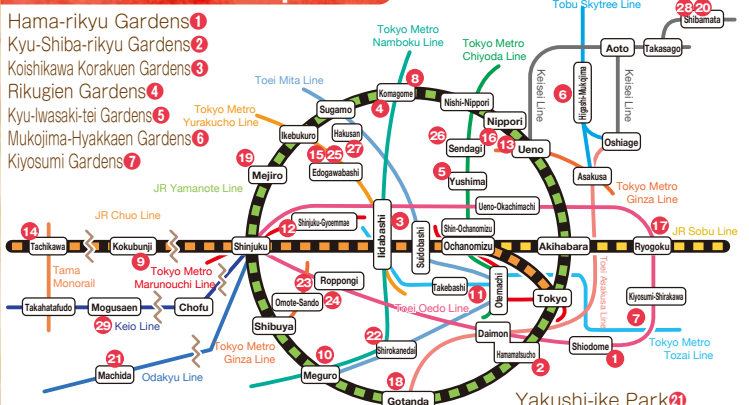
Hama-rikyu Gardens 1
Kyu-Shiba-rikyu Gardens 2
Koishikawa Korakuen Gardens 3
Rikugien Gardens 4
Kyu-Iwasaki-tei Gardens 5
Mukojima-Hyakkaen Gardens 6
Kiyosumi Gardens 7

Tobu Skytree Line
28 20 Shibamata
Tokyo Metro Namboku Line
Tokyo Metro Chiyoda Line
Aoto
Takasago
Keisei Line
Keisei Line
6 Higashi-Mukojima
Toei Mita Line
8 Komagome
Sugamo
4
Nishi-Nippori
Tokyo Metro Yurakucho Line
Ikebukuro
Hakusan
26 Sendagi
16 Nippori
13 Ueno
Oshiage
19 Mejiro
15 25 27 Edogawabashi
5 Yushima
Asakusa
Tokyo Metro Ginza Line
JR Yamanote Line
Ueno-Okachimachi
JR Chuo Line
Shinjuku-Gyoemmae
3
Shin-Ochanomizu
17
JR Sobu Line
14 Tachikawa
Kokubunji
Shinjuku
12
Iidabashi
Suidobashi
Ochanomizu
Akihabara
Ryogoku
Tama Monorail
9
Tokyo Metro Marunouchi Line
23 Roppongi
Toei Asakusa Line
Takahatafudo
Mogusaen
Chofu
Omote-Sando
24
Takebashi
Otemachi
11
Tokyo
Kiyosumi-Shirakawa
29 Keio Line
Toei Oedo Line
7
Shibuya
Daimon
22 Shirokanedai
Tokyo Metro Ginza Line
Hamamatsucho
Shiodome
Tokyo Metro Tozai Line
21 Machida
Odakyu Line
10 Meguro
2
1
18 Gotanda
Yakushi-ike Park 21